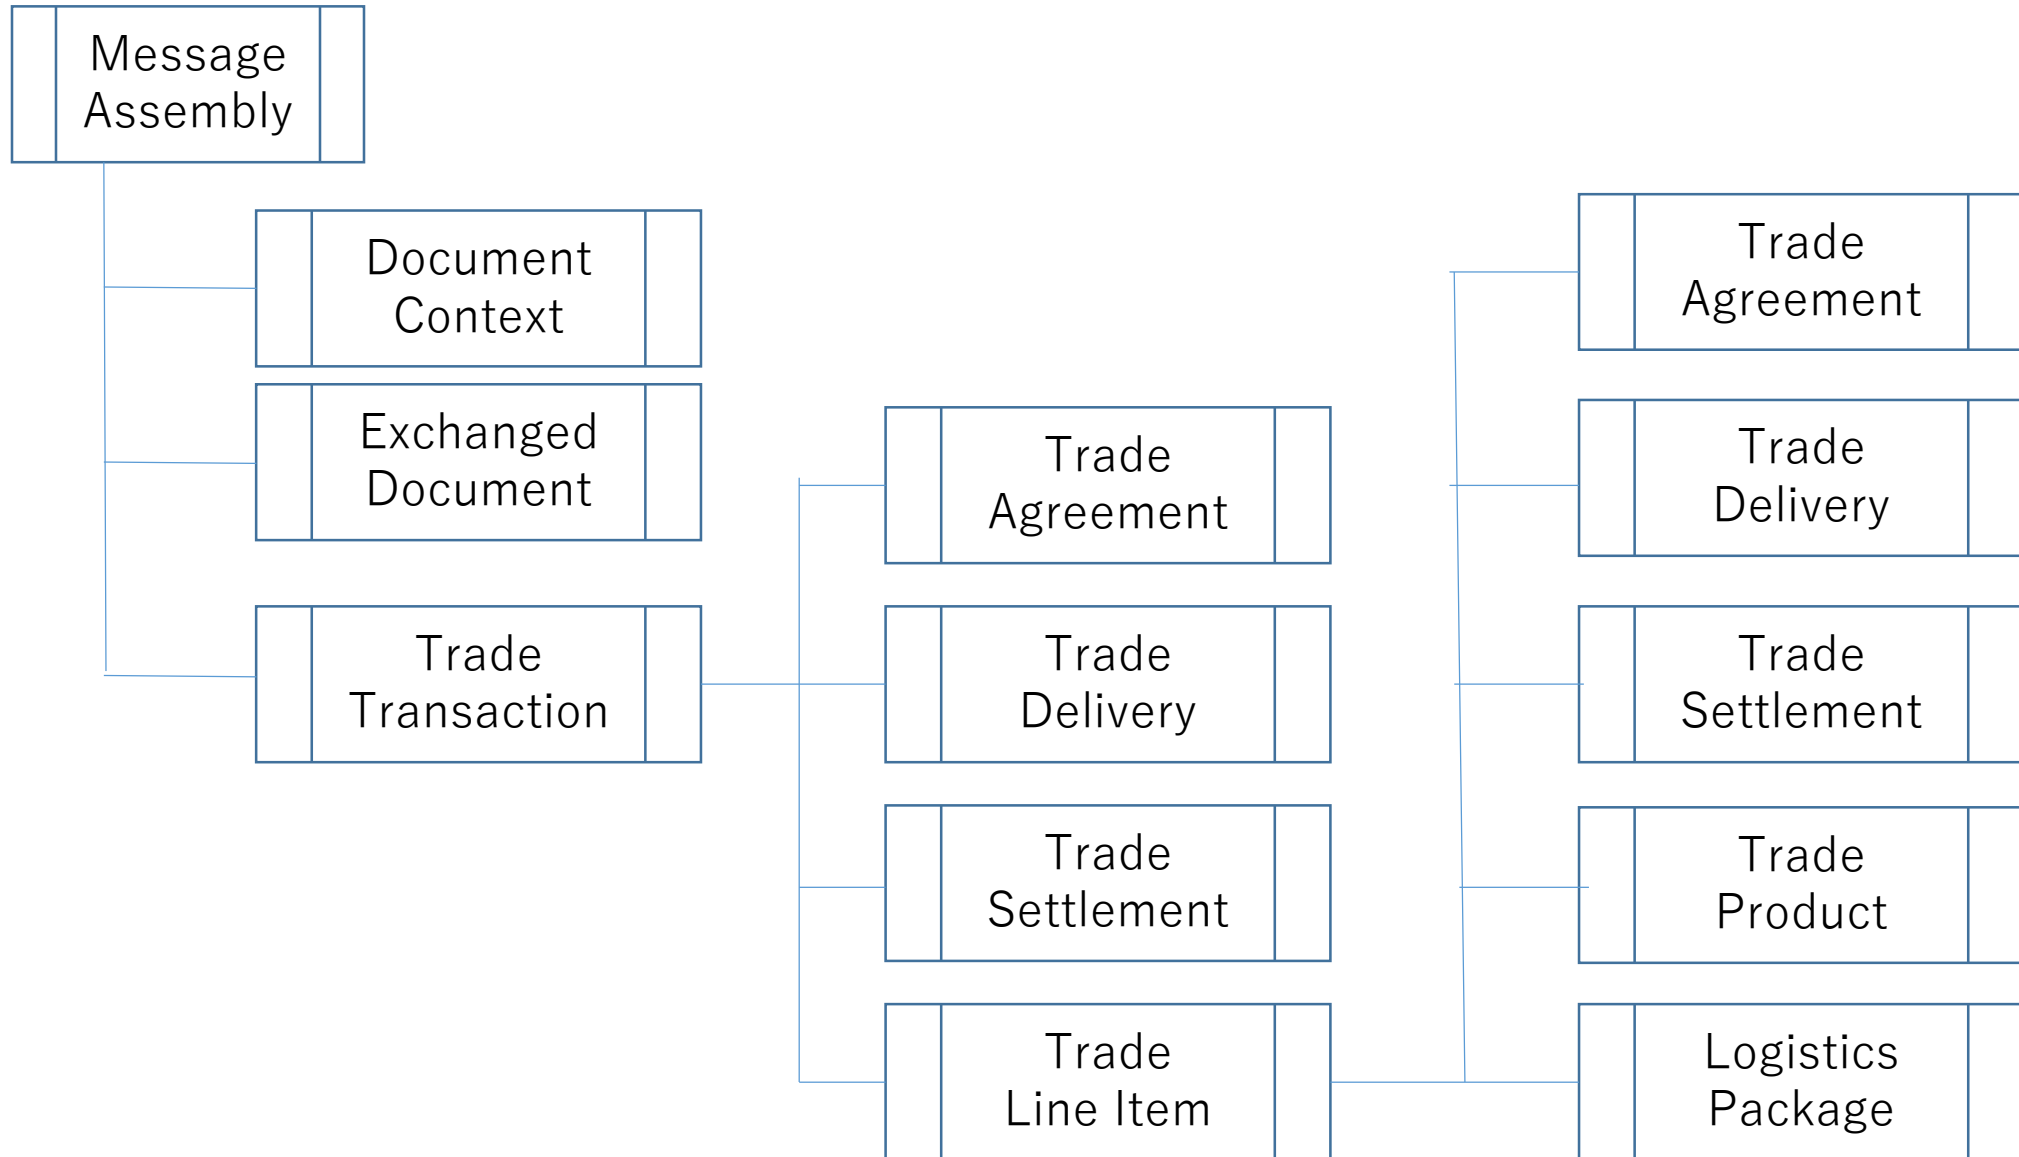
Message Assembly

Document Context

Exchanged Document

Trade Transaction

Trade Agreement

Trade Delivery

Trade Settlement

Trade Line Item

Trade Agreement

Trade Delivery

Trade Settlement

Trade Product

Logistics Package